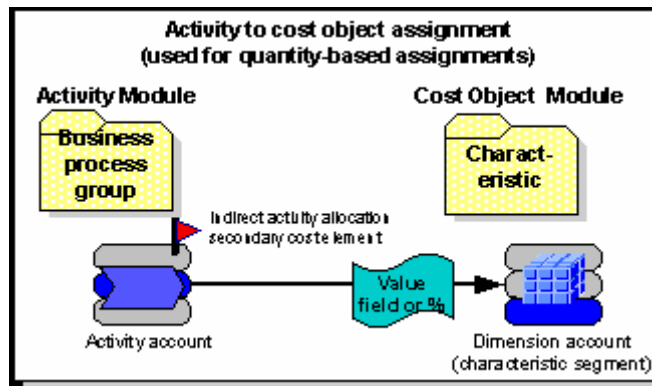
Activity to cost object assignment
(used for quantity-based assignments)

Activity Module

Business process group

Cost Object Module

Charact-eristic

Indirect activity allocation secondary cost element

Value field or %

Activity account

Dimension account
(characteristic segment)